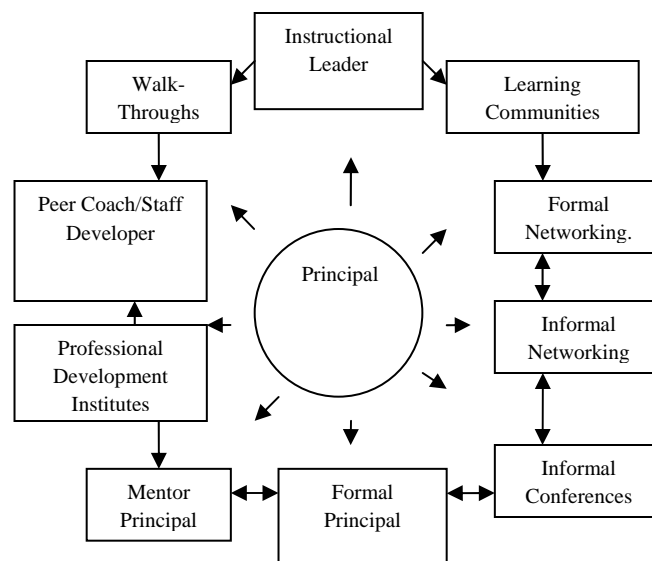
Instructional Leader

Walk-Throughs

Learning Communities

Peer Coach/Staff Developer

Formal Networking.

Principal

Informal Networking

Professional Development Institutes

Informal Conferences

Mentor Principal

Formal Principal